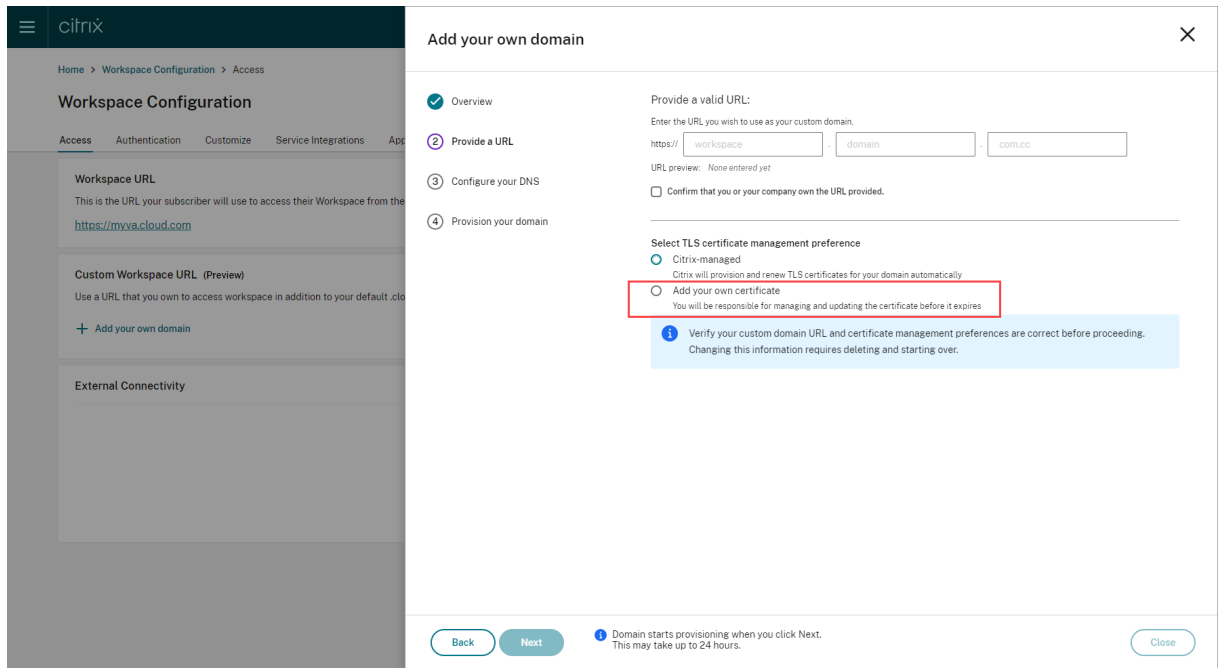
citrix

Home > Workspace Configuration > Access

Workspace Configuration

Access Authentication Customize Service Integrations App

Workspace URL

This is the URL your subscriber will use to access their Workspace from the

https://myva.cloud.com

Custom Workspace URL (Preview)

Use a URL that you own to access workspace in addition to your default .clo

+ Add your own domain

External Connectivity

Add your own domain

Overview

2 Provide a URL

3 Configure your DNS

4 Provision your domain

Provide a valid URL:

Enter the URL you wish to use as your custom domain.

https:// workspace . domain . com.cc

URL preview: None entered yet

Confirm that you or your company own the URL provided.

Select TLS certificate management preference

Citrix-managed

Citrix will provision and renew TLS certificates for your domain automatically

Add your own certificate

You will be responsible for managing and updating the certificate before it expires

Verify your custom domain URL and certificate management preferences are correct before proceeding. Changing this information requires deleting and starting over.

Back Next

Domain starts provisioning when you click Next. This may take up to 24 hours.

Close